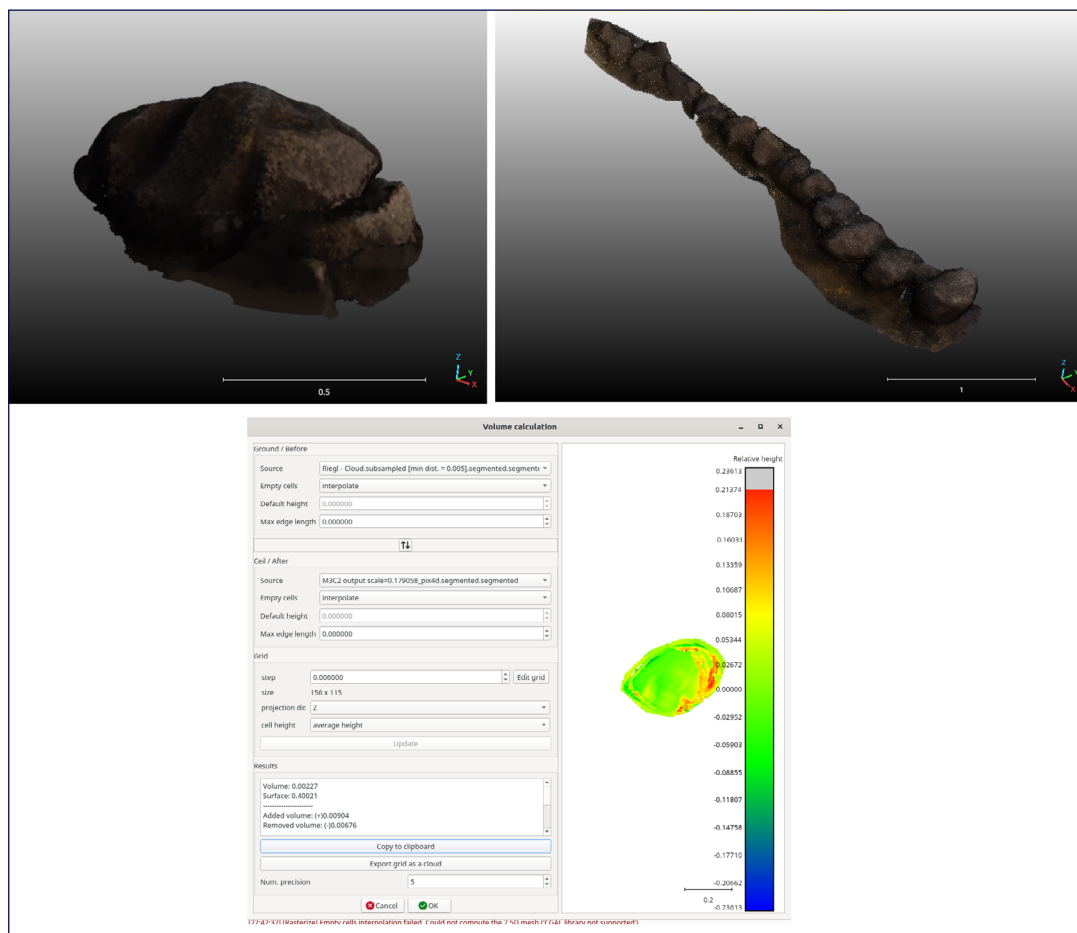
Z
Y
X
0.5

Z
Y
X
1

Volume calculation

Ground / Before

Source Riegl - Cloud.subsampled [min dist. = 0.005].segmented.segmente

Empty cells interpolate

Default height 0.000000

Max edge length 0.000000

Ceil / After

Source M3C2 output scale=0.179058_pix4d.segmented.segmented

Empty cells interpolate

Default height 0.000000

Max edge length 0.000000

Grid

step 0.006000 Edit grid

size 156 x 115

projection dir Z

cell height average height

Update

Results

Volume: 0.00227
Surface: 0.40021
---------------------
Added volume: (+)0.00904
Removed volume: (-)0.00676

Copy to clipboard

Export grid as a cloud

Num. precision 5

Cancel OK

Relative height
0.23613
0.21374
0.18703
0.16031
0.13359
0.10687
0.08015
0.05344
0.02672
0.00000
-0.02952
-0.05903
-0.08855
-0.11807
-0.14758
-0.17710
-0.20662
-0.23613
0.2

[22:42:32] [Rasterize] Empty cells interpolation failed. Could not compute the 2.5D mesh (CGAL library not supported)